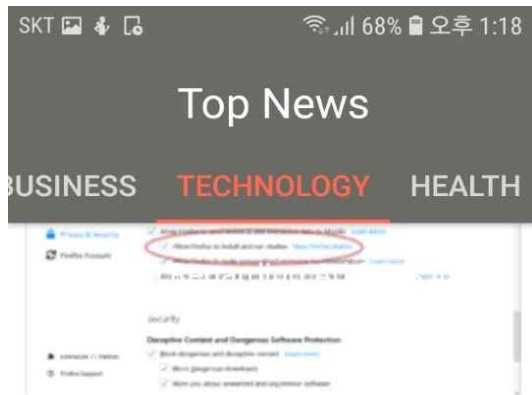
SKT 68% 오후 1:18

Top News

BUSINESS TECHNOLOGY HEALTH

Privacy & Security

Firefox Account

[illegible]

Allow Firefox to install and run studies View Firefox studies

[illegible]

Security

Deceptive Content and Dangerous Software Protection

Block dangerous and deceptive content Learn more

Block dangerous downloads

Warn you about unwanted and uncommon software

Extensions & Themes

Firefox Support